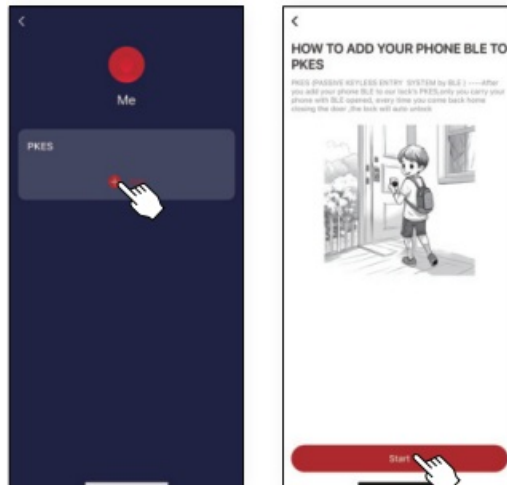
<

Me

PKES

<

HOW TO ADD YOUR PHONE BLE TO PKES

PKES (PASSIVE KEYLESS ENTRY SYSTEM by BLE) ——After you add your phone BLE to our lock's PKES,only you carry your phone with BLE opened, every time you come back home closing the door ,the lock will auto unlock

Start